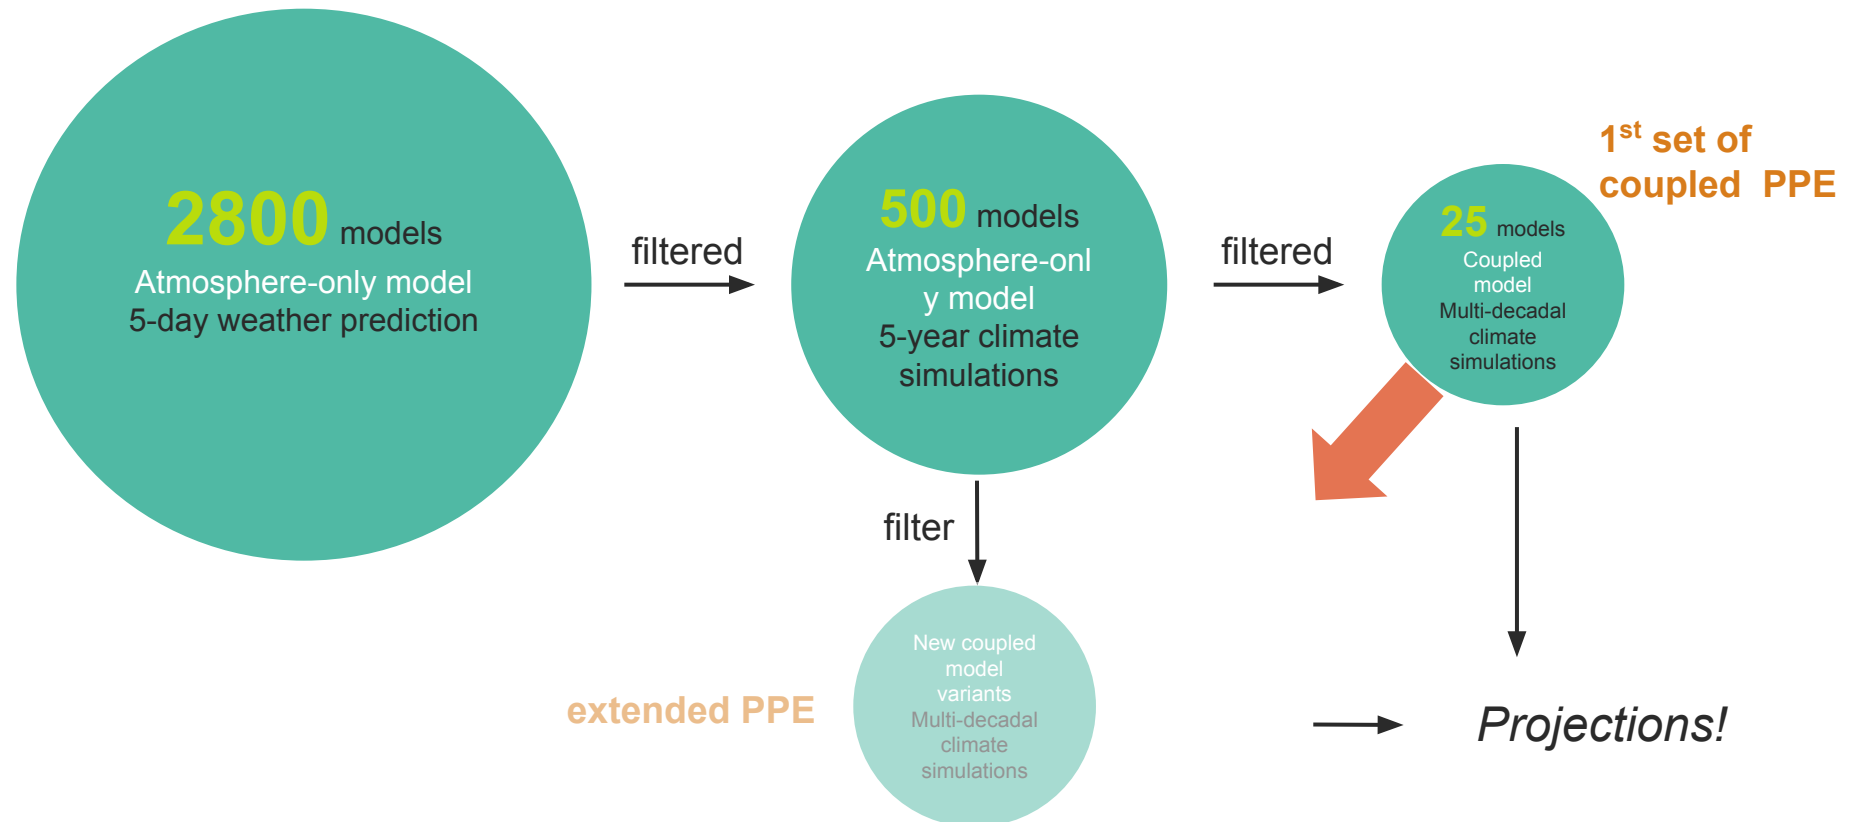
2800 models
Atmosphere-only model
5-day weather prediction

filtered

500 models
Atmosphere-only model
5-year climate simulations

filtered

$1^{st}$ set of coupled PPE

25 models
Coupled model
Multi-decadal climate simulations

filter

extended PPE

New coupled model variants
Multi-decadal climate simulations

Projections!